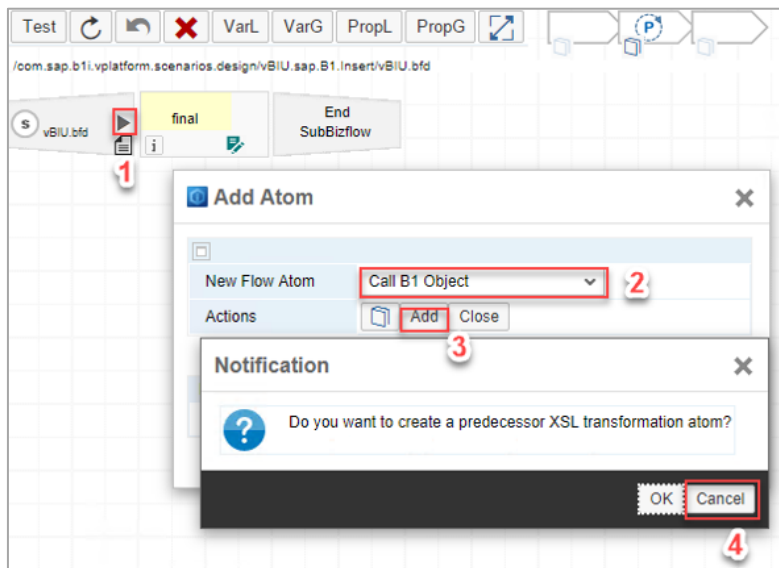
Test VarL VarG PropL PropG

P

/com.sap.b1i.vplatform.scenarios.design/vBIU.sap.B1.Insert/vBIU.bfd

S vBIU.bfd

final

i

End SubBizflow

1

Add Atom

New Flow Atom | Call B1 Object

2

Actions | Add | Close

3

Notification

Do you want to create a predecessor XSL transformation atom?

OK Cancel

4